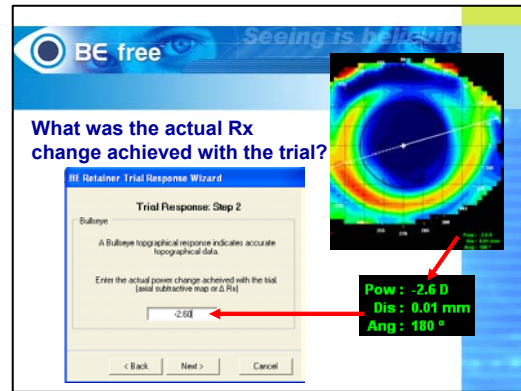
BE free

Seeing is beli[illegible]

What was the actual Rx change achieved with the trial?

BE Retainer Trial Response Wizard

Trial Response: Step 2

Bullseye

A Bullseye topgraphical responce indicates accurate topographical data.

Enter the actual power change acheived with the trial. [axial subtractive map or Δ Rx]

-2.60

< Back

Next >

Cancel

Pow : -2.6 D
Dis : 0.01 mm
Ang : 180 °